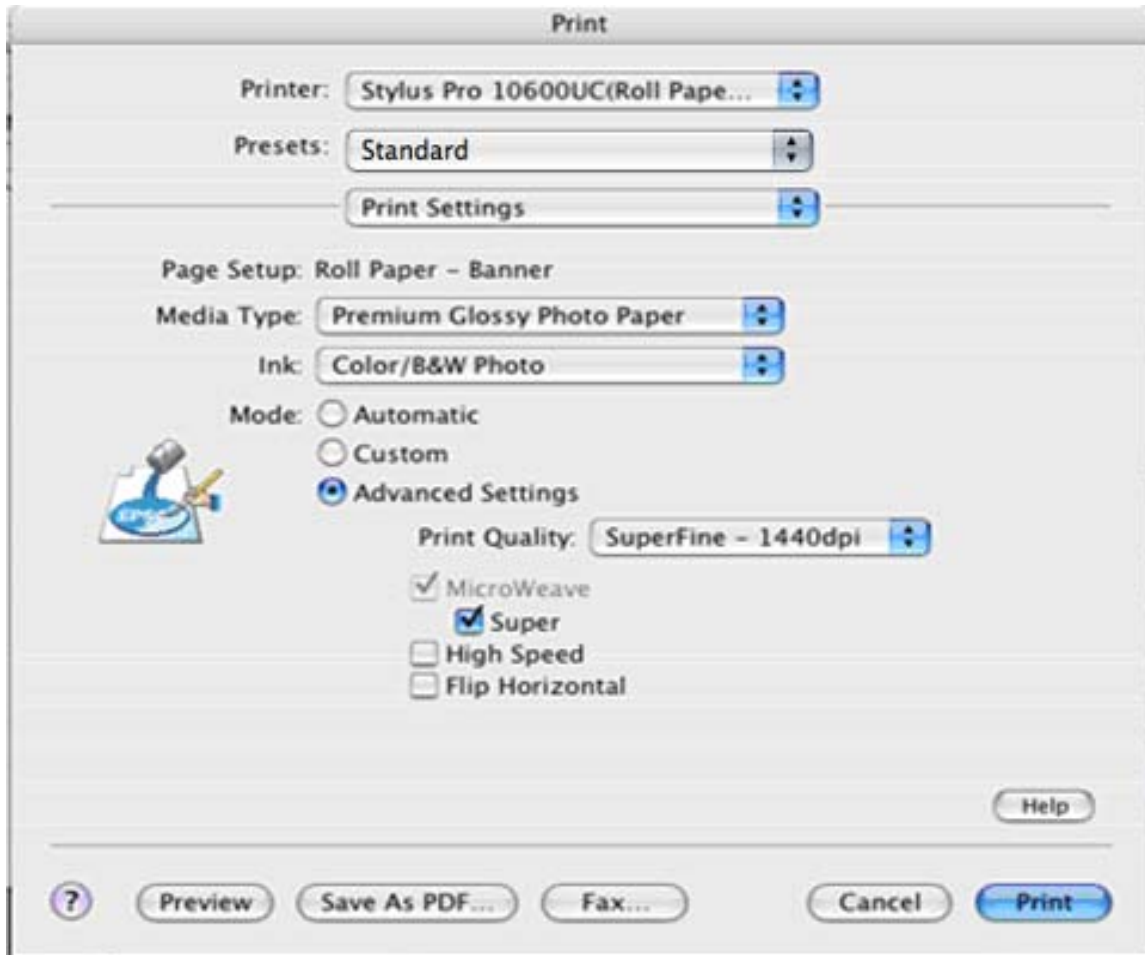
Print

Printer: Stylus Pro 10600UC(Roll Pape...

Presets: Standard

Print Settings

Page Setup: Roll Paper - Banner

Media Type: Premium Glossy Photo Paper

Ink: Color/B&W Photo

Mode: Automatic

Custom

Advanced Settings

Print Quality: SuperFine - 1440dpi

MicroWeave

Super

High Speed

Flip Horizontal

Help

?

Preview

Save As PDF...

Fax...

Cancel

Print